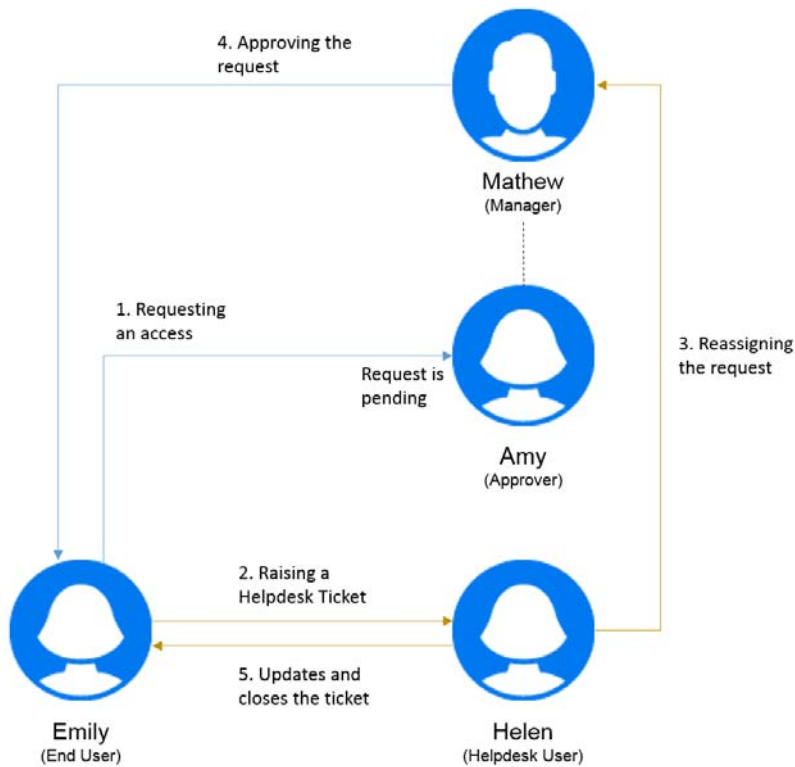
4. Approving the request

Mathew
(Manager)

1. Requesting an access

Request is pending

Amy
(Approver)

3. Reassigning the request

2. Raising a Helpdesk Ticket

5. Updates and closes the ticket

Emily
(End User)

Helen
(Helpdesk User)